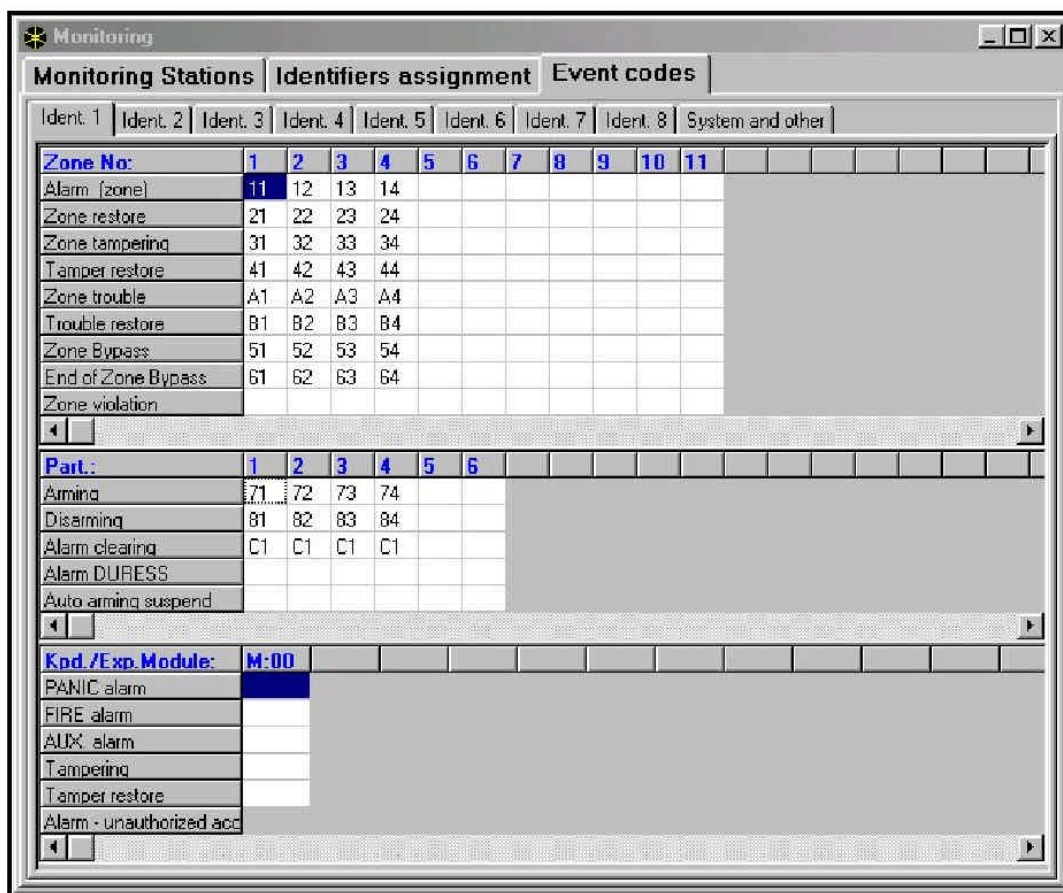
Monitoring

Monitoring Stations | Identifiers assignment | Event codes

Ident. 1 | Ident. 2 | Ident. 3 | Ident. 4 | Ident. 5 | Ident. 6 | Ident. 7 | Ident. 8 | System and other

| Zone No: | 1 | 2 | 3 | 4 | 5 | 6 | 7 | 8 | 9 | 10 | 11 |
|---|---|---|---|---|---|---|---|---|---|---|---|
| Alarm (zone) | 11 | 12 | 13 | 14 | | | | | | | |
| Zone restore | 21 | 22 | 23 | 24 | | | | | | | |
| Zone tampering | 31 | 32 | 33 | 34 | | | | | | | |
| Tamper restore | 41 | 42 | 43 | 44 | | | | | | | |
| Zone trouble | A1 | A2 | A3 | A4 | | | | | | | |
| Trouble restore | B1 | B2 | B3 | B4 | | | | | | | |
| Zone Bypass | 51 | 52 | 53 | 54 | | | | | | | |
| End of Zone Bypass | 61 | 62 | 63 | 64 | | | | | | | |
| Zone violation | | | | | | | | | | | |

| Part.: | 1 | 2 | 3 | 4 | 5 | 6 |
|---|---|---|---|---|---|---|
| Arming | 71 | 72 | 73 | 74 | | |
| Disarming | 81 | 82 | 83 | 84 | | |
| Alarm clearing | C1 | C1 | C1 | C1 | | |
| Alarm DURESS | | | | | | |
| Auto arming suspend | | | | | | |

| Kpd./Exp.Module: | M:00 |
|---|---|
| PANIC alarm | |
| FIRE alarm | |
| AUX. alarm | |
| Tampering | |
| Tamper restore | |
| Alarm - unauthorized acc | |